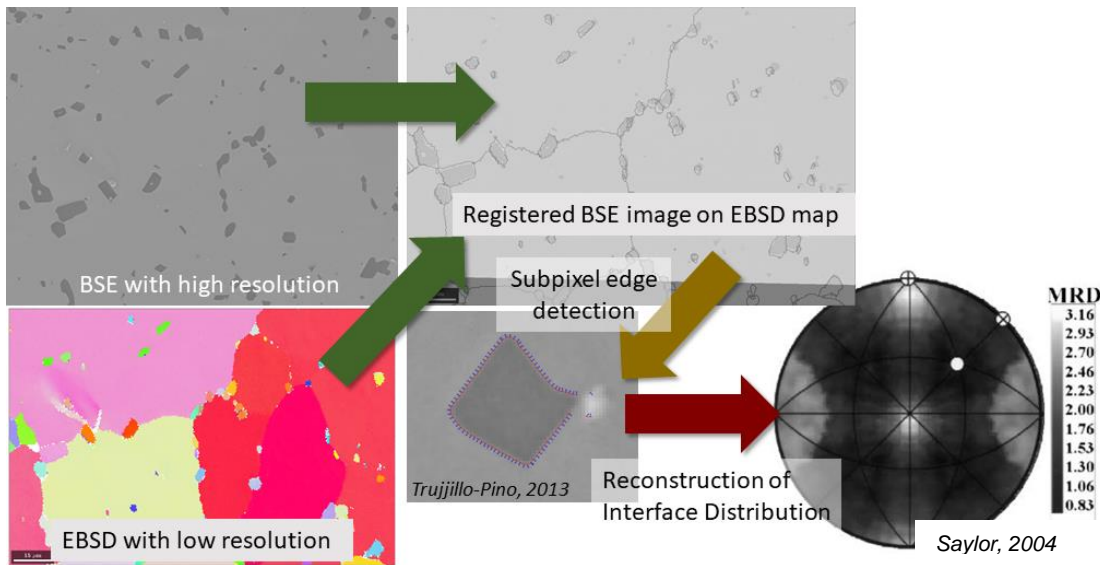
BSE with high resolution

Registered BSE image on EBSD map

Subpixel edge detection

EBSD with low resolution

15 µm

Trujjillo-Pino, 2013

Reconstruction of Interface Distribution

MRD
3.16
2.93
2.70
2.46
2.23
2.00
1.76
1.53
1.30
1.06
0.83

Saylor, 2004